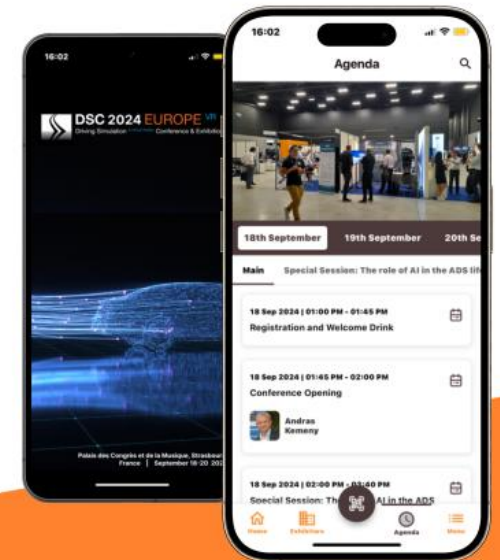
16:02

DSC 2024 EUROPE VR

Driving Simulation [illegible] Conference & Exhibition

Palais des Congrès et de la Musique, Strasbourg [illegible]
France | September 18-20 202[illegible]

16:02

Agenda

18th September

19th September

20th Se

Main

Special Session: The role of AI in the ADS lif

18 Sep 2024 | 01:00 PM - 01:45 PM

Registration and Welcome Drink

18 Sep 2024 | 01:45 PM - 02:00 PM

Conference Opening

Andras Kemeny

18 Sep 2024 | 02:00 PM - 03:40 PM

Special Session: The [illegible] AI in the ADS

Home

Exhibitors

Agenda

Menu